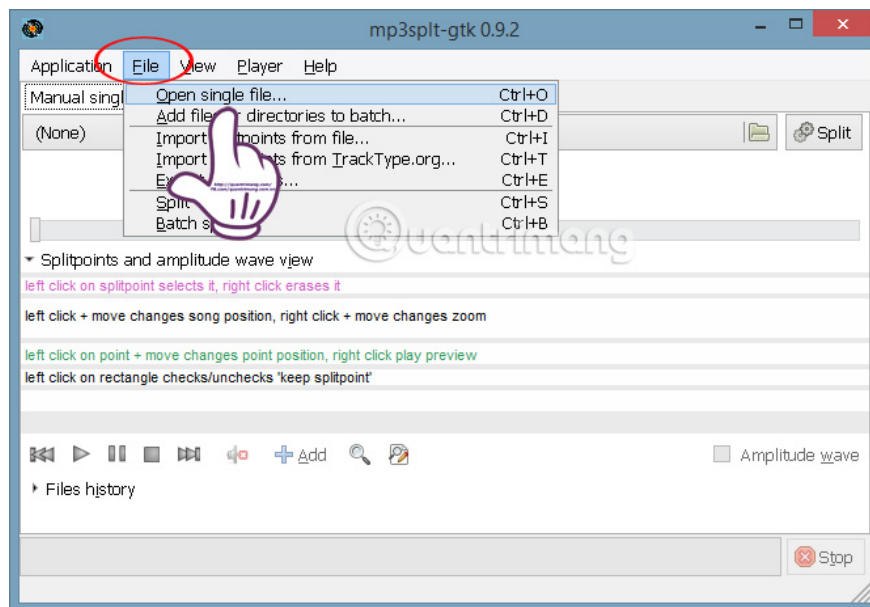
mp3splt-gtk 0.9.2

Application File View Player Help

Manual singl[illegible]

Open single file... Ctrl+O
Add file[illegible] directories to batch... Ctrl+D
Import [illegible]points from file... Ctrl+I
Import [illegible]ts from TrackType.org... Ctrl+T
Ex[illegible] Ctrl+E
Split Ctrl+S
Batch s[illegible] Ctrl+B

(None)

Split

Splitpoints and amplitude wave view

left click on splitpoint selects it, right click erases it

left click + move changes song position, right click + move changes zoom

left click on point + move changes point position, right click play preview

left click on rectangle checks/unchecks 'keep splitpoint'

Add

Amplitude wave

Files history

Stop

Quantrimang